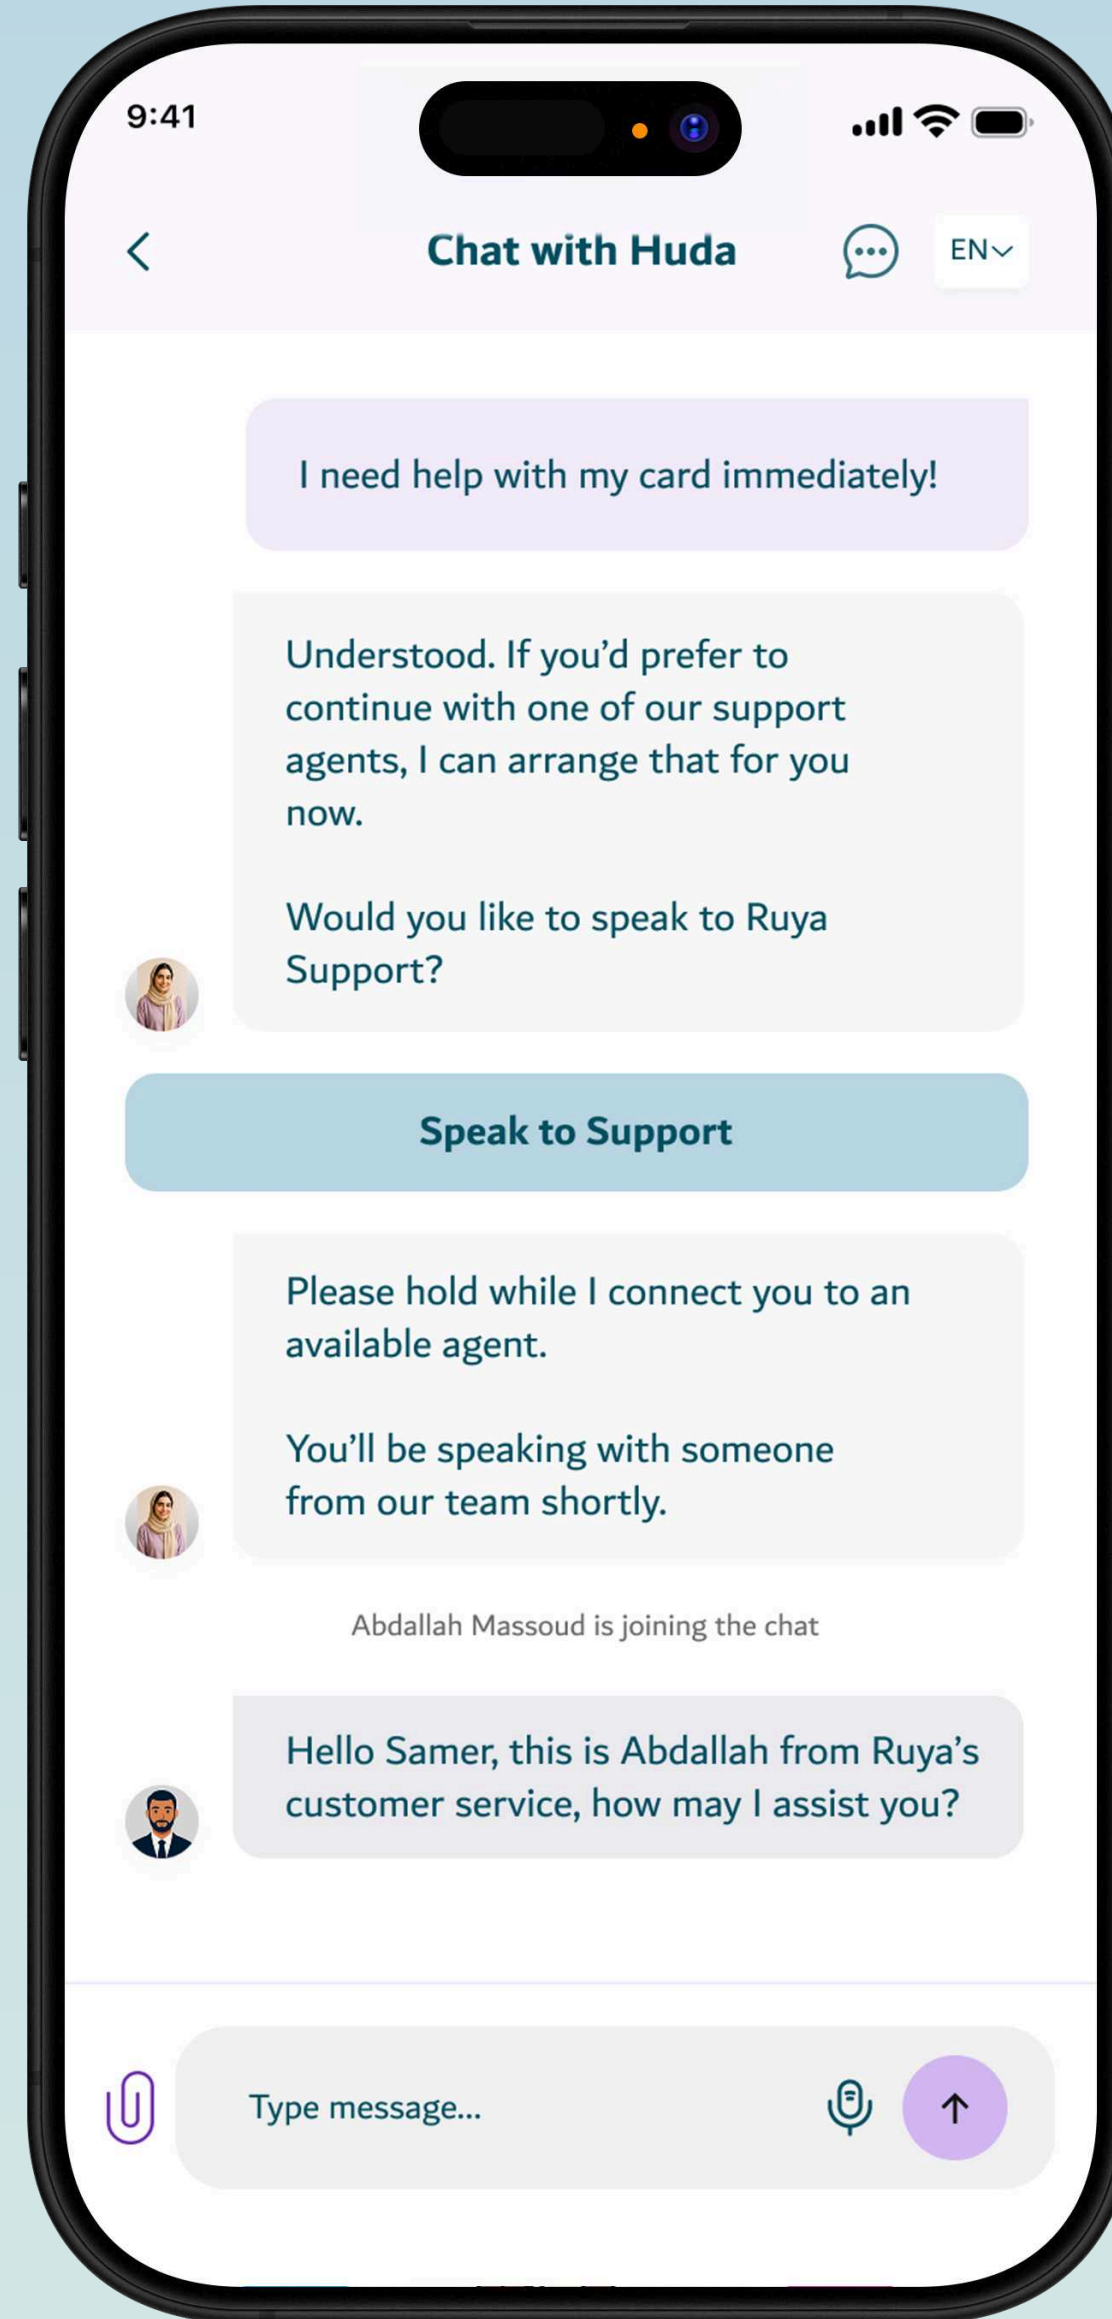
9:41

Chat with Huda

EN

I need help with my card immediately!

Understood. If you'd prefer to continue with one of our support agents, I can arrange that for you now.

Would you like to speak to Ruya Support?

Speak to Support

Please hold while I connect you to an available agent.

You'll be speaking with someone from our team shortly.

Abdallah Massoud is joining the chat

Hello Samer, this is Abdallah from Ruya's customer service, how may I assist you?

Type message...